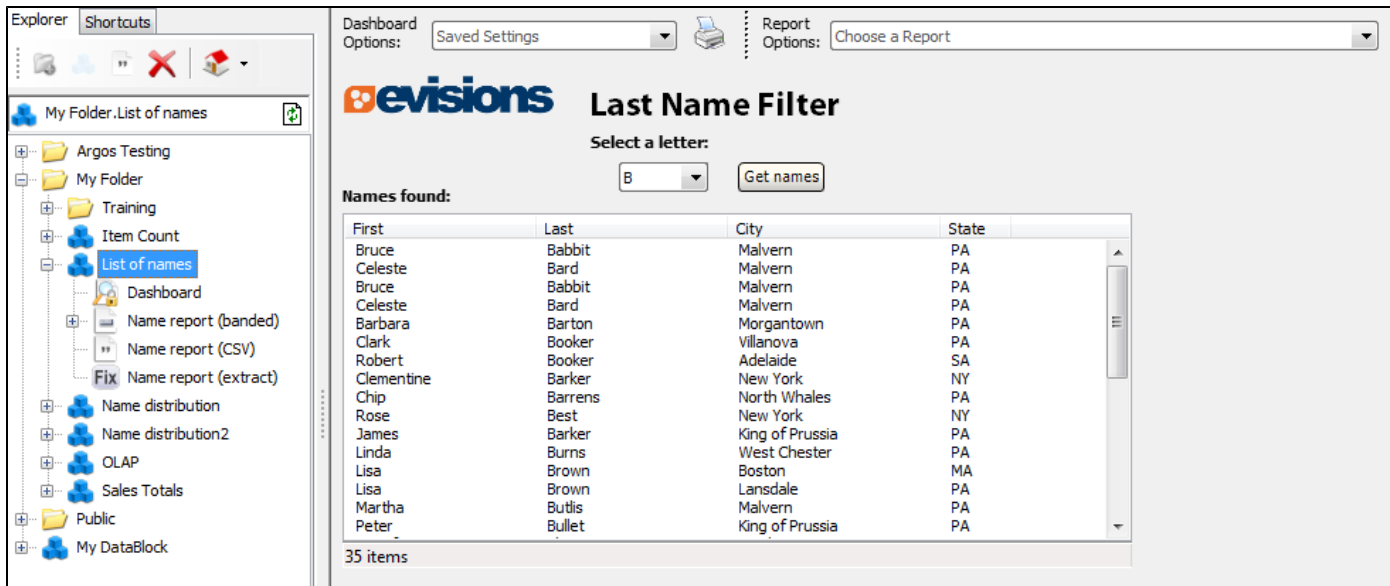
Explorer Shortcuts

My Folder.List of names

Argos Testing
My Folder
Training
Item Count
List of names
Dashboard
Name report (banded)
Name report (CSV)
Fix Name report (extract)
Name distribution
Name distribution2
OLAP
Sales Totals
Public
My DataBlock

Dashboard Options: Saved Settings

Report Options: Choose a Report

evisions

Last Name Filter

Select a letter:

B

Get names

Names found:

| First | Last | City | State |
|---|---|---|---|
| Bruce | Babbit | Malvern | PA |
| Celeste | Bard | Malvern | PA |
| Bruce | Babbit | Malvern | PA |
| Celeste | Bard | Malvern | PA |
| Barbara | Barton | Morgantown | PA |
| Clark | Booker | Villanova | PA |
| Robert | Booker | Adelaide | SA |
| Clementine | Barker | New York | NY |
| Chip | Barrens | North Whales | PA |
| Rose | Best | New York | NY |
| James | Barker | King of Prussia | PA |
| Linda | Burns | West Chester | PA |
| Lisa | Brown | Boston | MA |
| Lisa | Brown | Lansdale | PA |
| Martha | Butlis | Malvern | PA |
| Peter | Bullet | King of Prussia | PA |

35 items